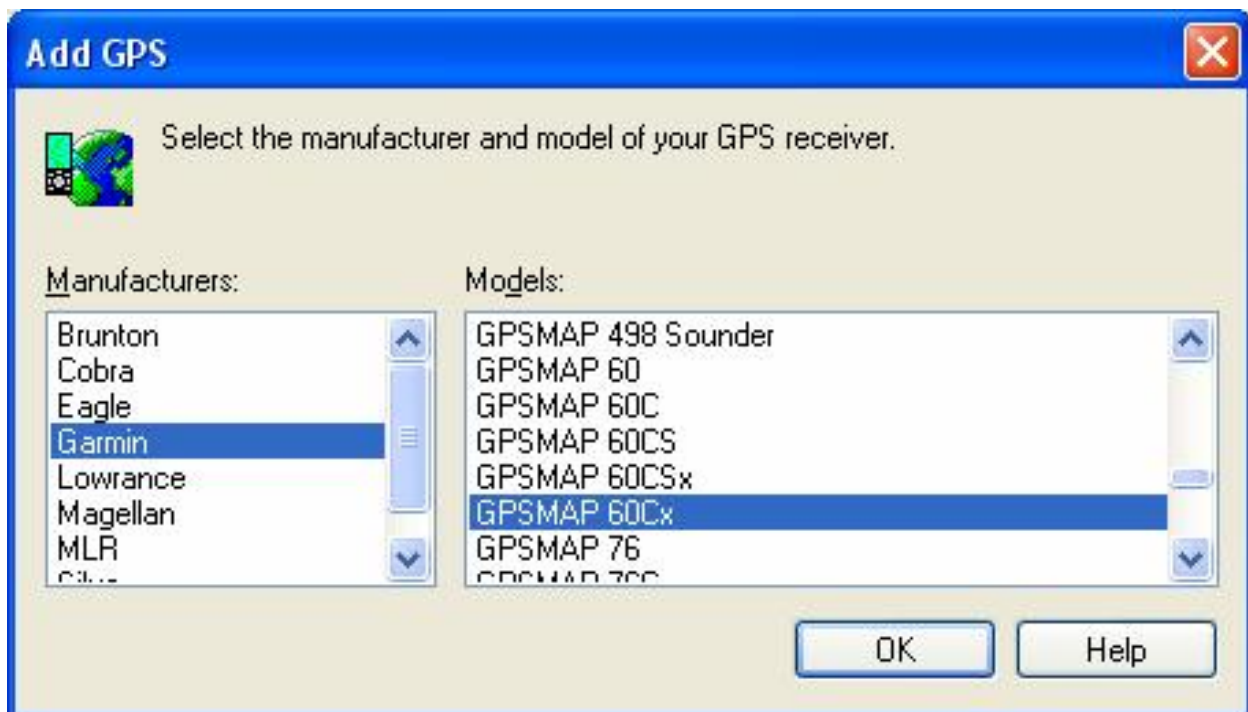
Add GPS

Select the manufacturer and model of your GPS receiver.

Manufacturers:

Brunton
Cobra
Eagle
Garmin
Lowrance
Magellan
MLR
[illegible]

Models:

GPSMAP 498 Sounder
GPSMAP 60
GPSMAP 60C
GPSMAP 60CS
GPSMAP 60CSx
GPSMAP 60Cx
GPSMAP 76
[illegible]

OK

Help